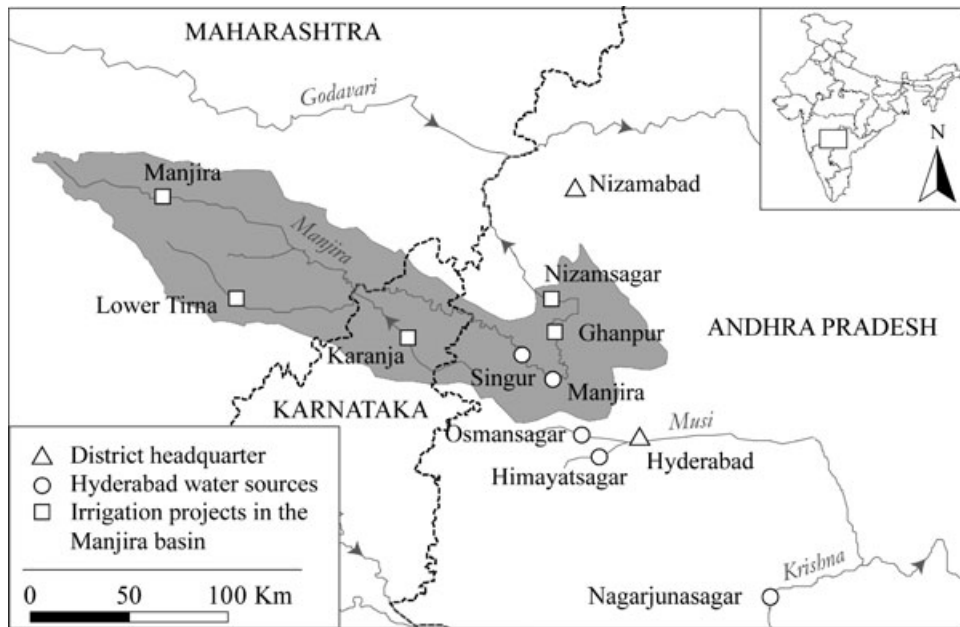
MAHARASHTRA

Godavari

N

Nizamabad

Manjira

Manjira

Lower Tirna

Nizamsagar

Ghanpur

ANDHRA PRADESH

Karanja

Singur

Manjira

KARNATAKA

Osmansagar

Musi

Hyderabad

Himayatsagar

District headquarter

Hyderabad water sources

Irrigation projects in the Manjira basin

0 50 100 Km

Krishna

Nagarjunasagar